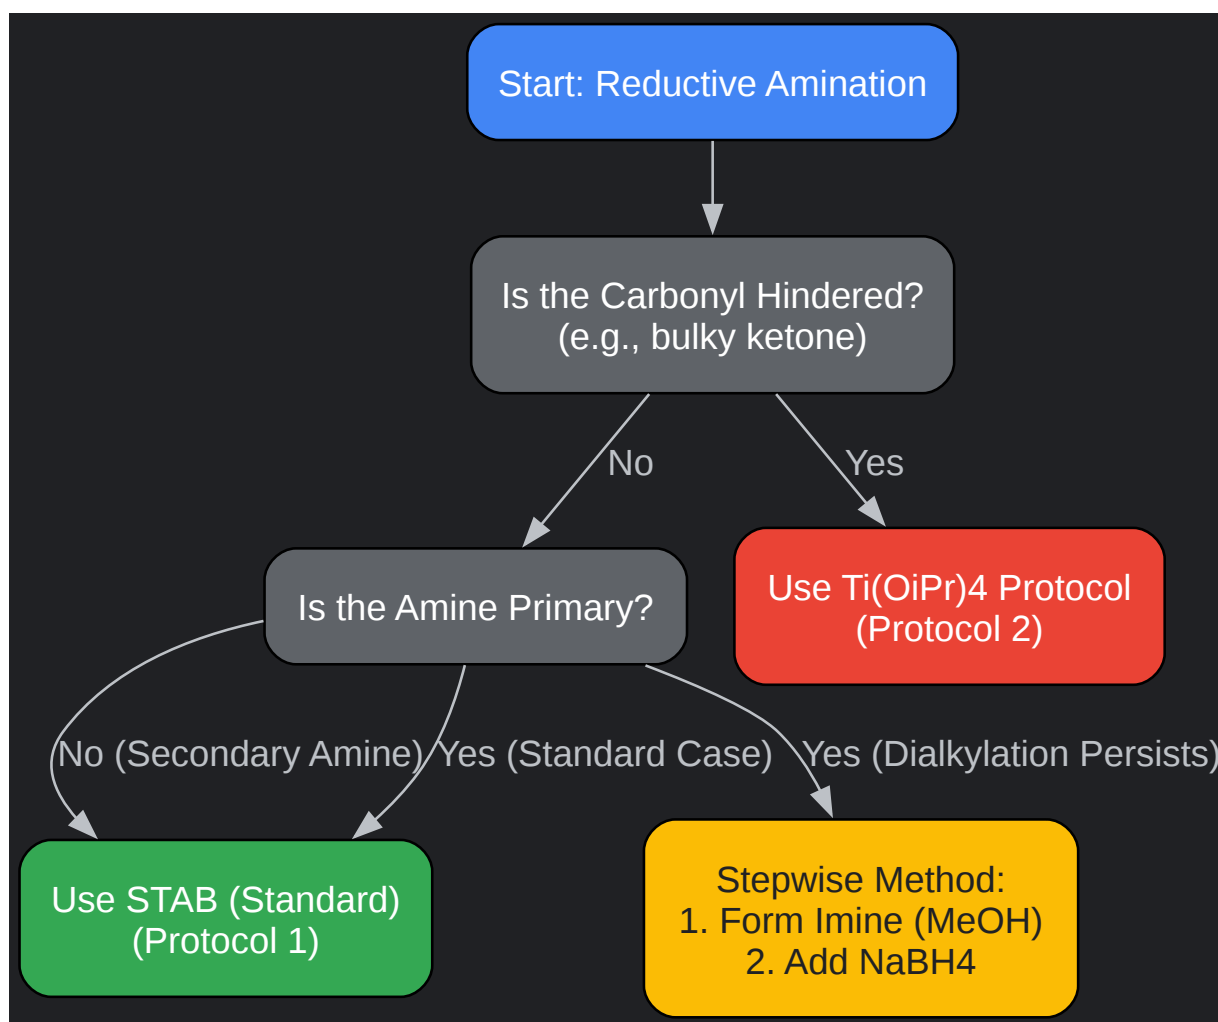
Start: Reductive Amination

Is the Carbonyl Hindered?
(e.g., bulky ketone)

No

Yes

Is the Amine Primary?

Use Ti(OiPr)4 Protocol
(Protocol 2)

No (Secondary Amine)

Yes (Standard Case)

Yes (Dialkylation Persists)

Use STAB (Standard)
(Protocol 1)

Stepwise Method:
1. Form Imine (MeOH)
2. Add NaBH4